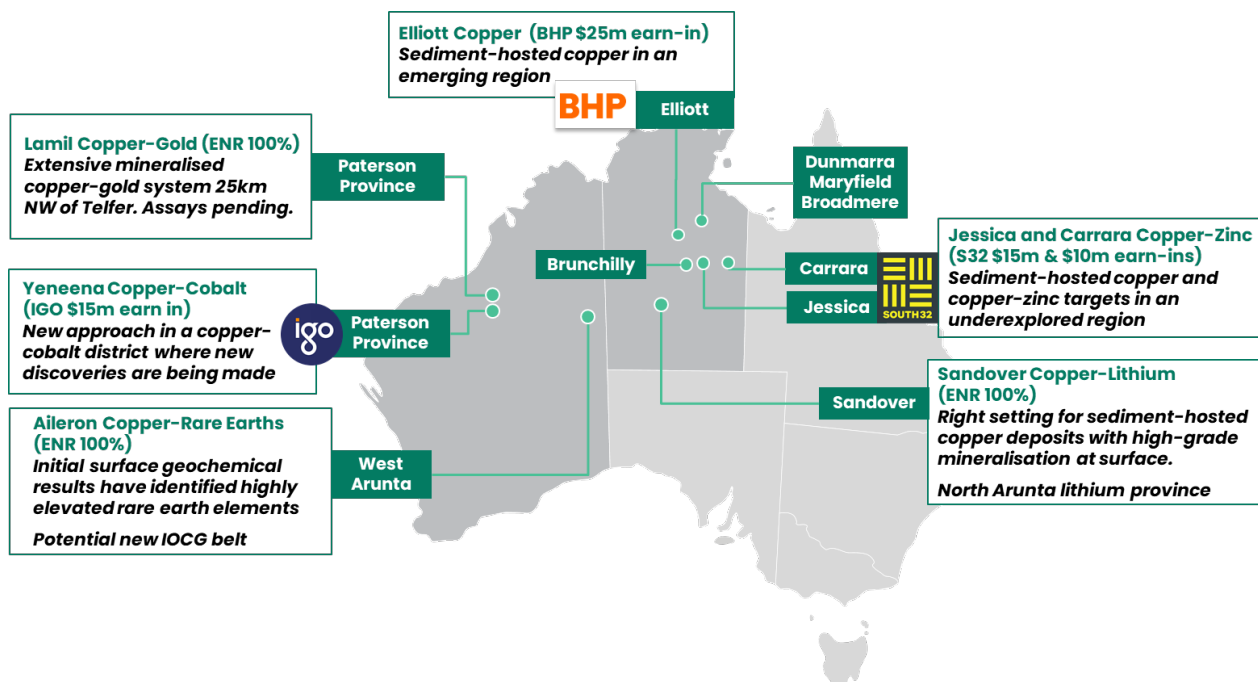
Elliott Copper (BHP $25m earn-in)
Sediment-hosted copper in an emerging region

BHP Elliott

Lamil Copper-Gold (ENR 100%)
Extensive mineralised copper-gold system 25km NW of Telfer. Assays pending.

Paterson Province

Dunmarra
Maryfield
Broadmere

Jessica and Carrara Copper-Zinc (S32 $15m & $10m earn-ins)
Sediment-hosted copper and copper-zinc targets in an underexplored region

Brunchilly

Carrara

Jessica

SOUTH 32

Yeneena Copper-Cobalt (IGO $15m earn in)
New approach in a copper-cobalt district where new discoveries are being made

igo

Paterson Province

Sandover Copper-Lithium (ENR 100%)
Right setting for sediment-hosted copper deposits with high-grade mineralisation at surface.

North Arunta lithium province

Sandover

Aileron Copper-Rare Earths (ENR 100%)
Initial surface geochemical results have identified highly elevated rare earth elements

Potential new IOCG belt

West Arunta